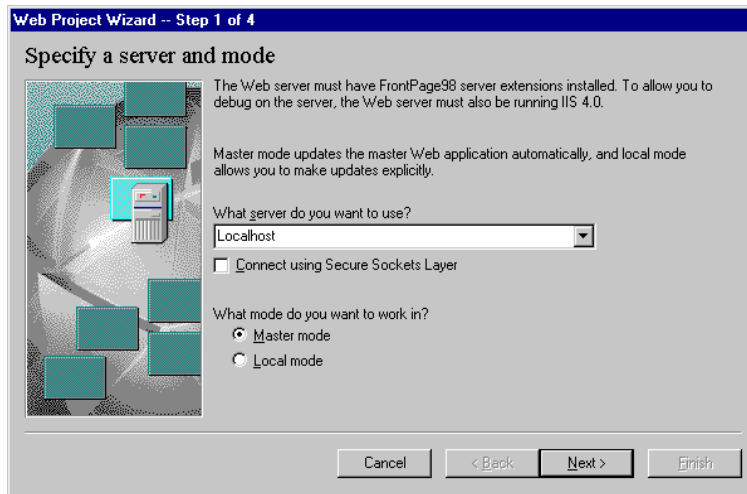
Web Project Wizard -- Step 1 of 4

Specify a server and mode

The Web server must have FrontPage98 server extensions installed. To allow you to debug on the server, the Web server must also be running IIS 4.0.

Master mode updates the master Web application automatically, and local mode allows you to make updates explicitly.

What server do you want to use?

Localhost

Connect using Secure Sockets Layer

What mode do you want to work in?

Master mode

Local mode

Cancel

< Back

Next >

Finish